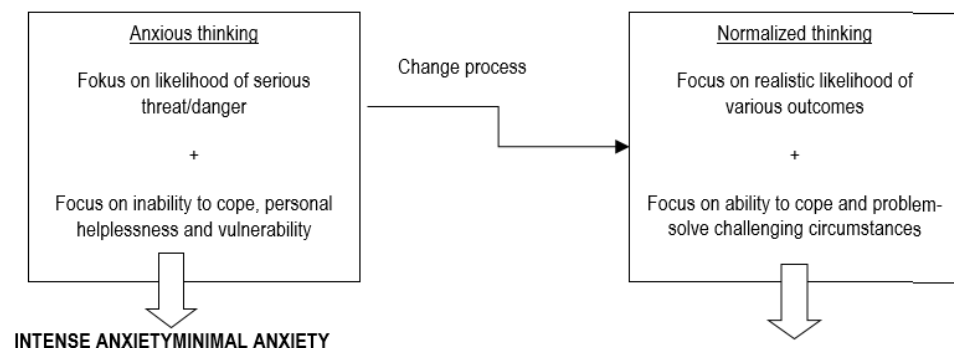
Anxious thinking

Fokus on likelihood of serious threat/danger

+

Focus on inability to cope, personal helplessness and vulnerability

Change process

Normalized thinking

Focus on realistic likelihood of various outcomes

+

Focus on ability to cope and problem-solve challenging circumstances

INTENSE ANXIETYMINIMAL ANXIETY